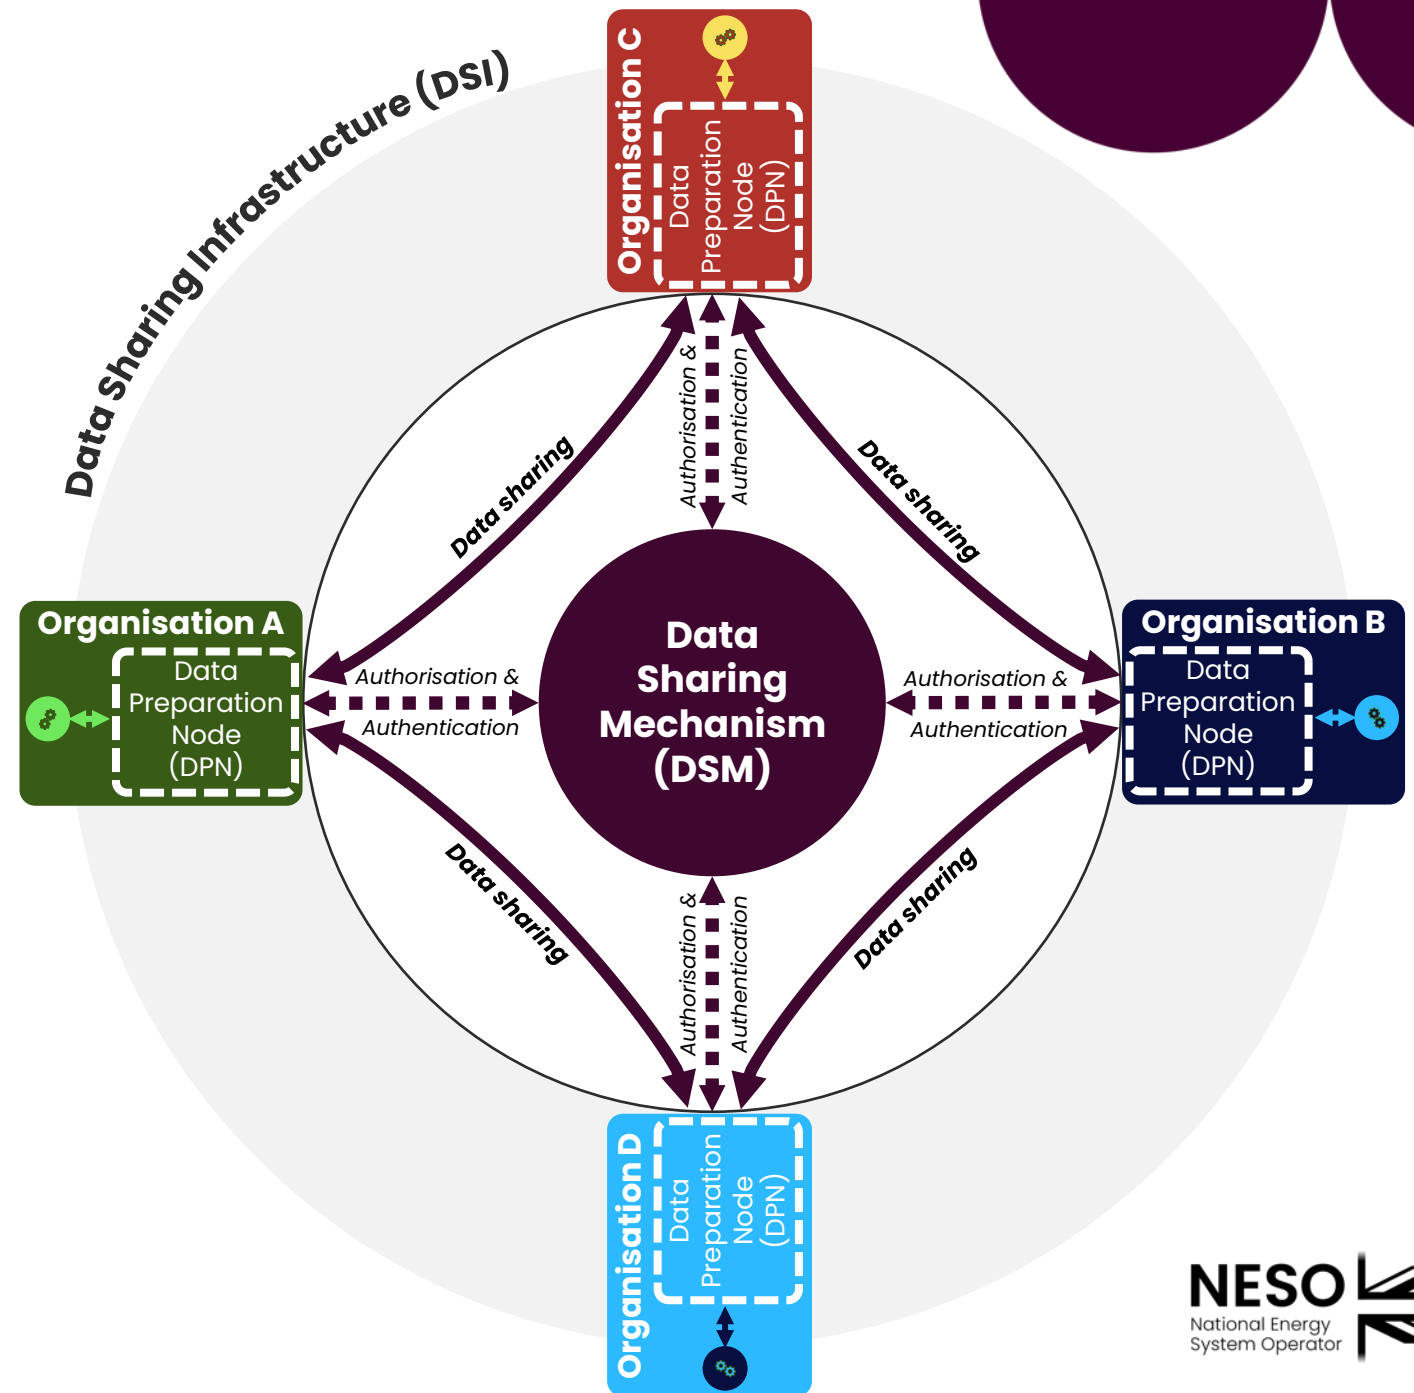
Data Sharing Infrastructure (DSI)

Organisation C
Data Preparation Node (DPN)

Data sharing
Authorisation & Authentication
Data sharing

Organisation A
Data Preparation Node (DPN)

Authorisation & Authentication

Data Sharing Mechanism (DSM)

Authorisation & Authentication

Organisation B
Data Preparation Node (DPN)

Data sharing
Authorisation & Authentication
Data sharing

Organisation D
Data Preparation Node (DPN)

NESO
National Energy System Operator